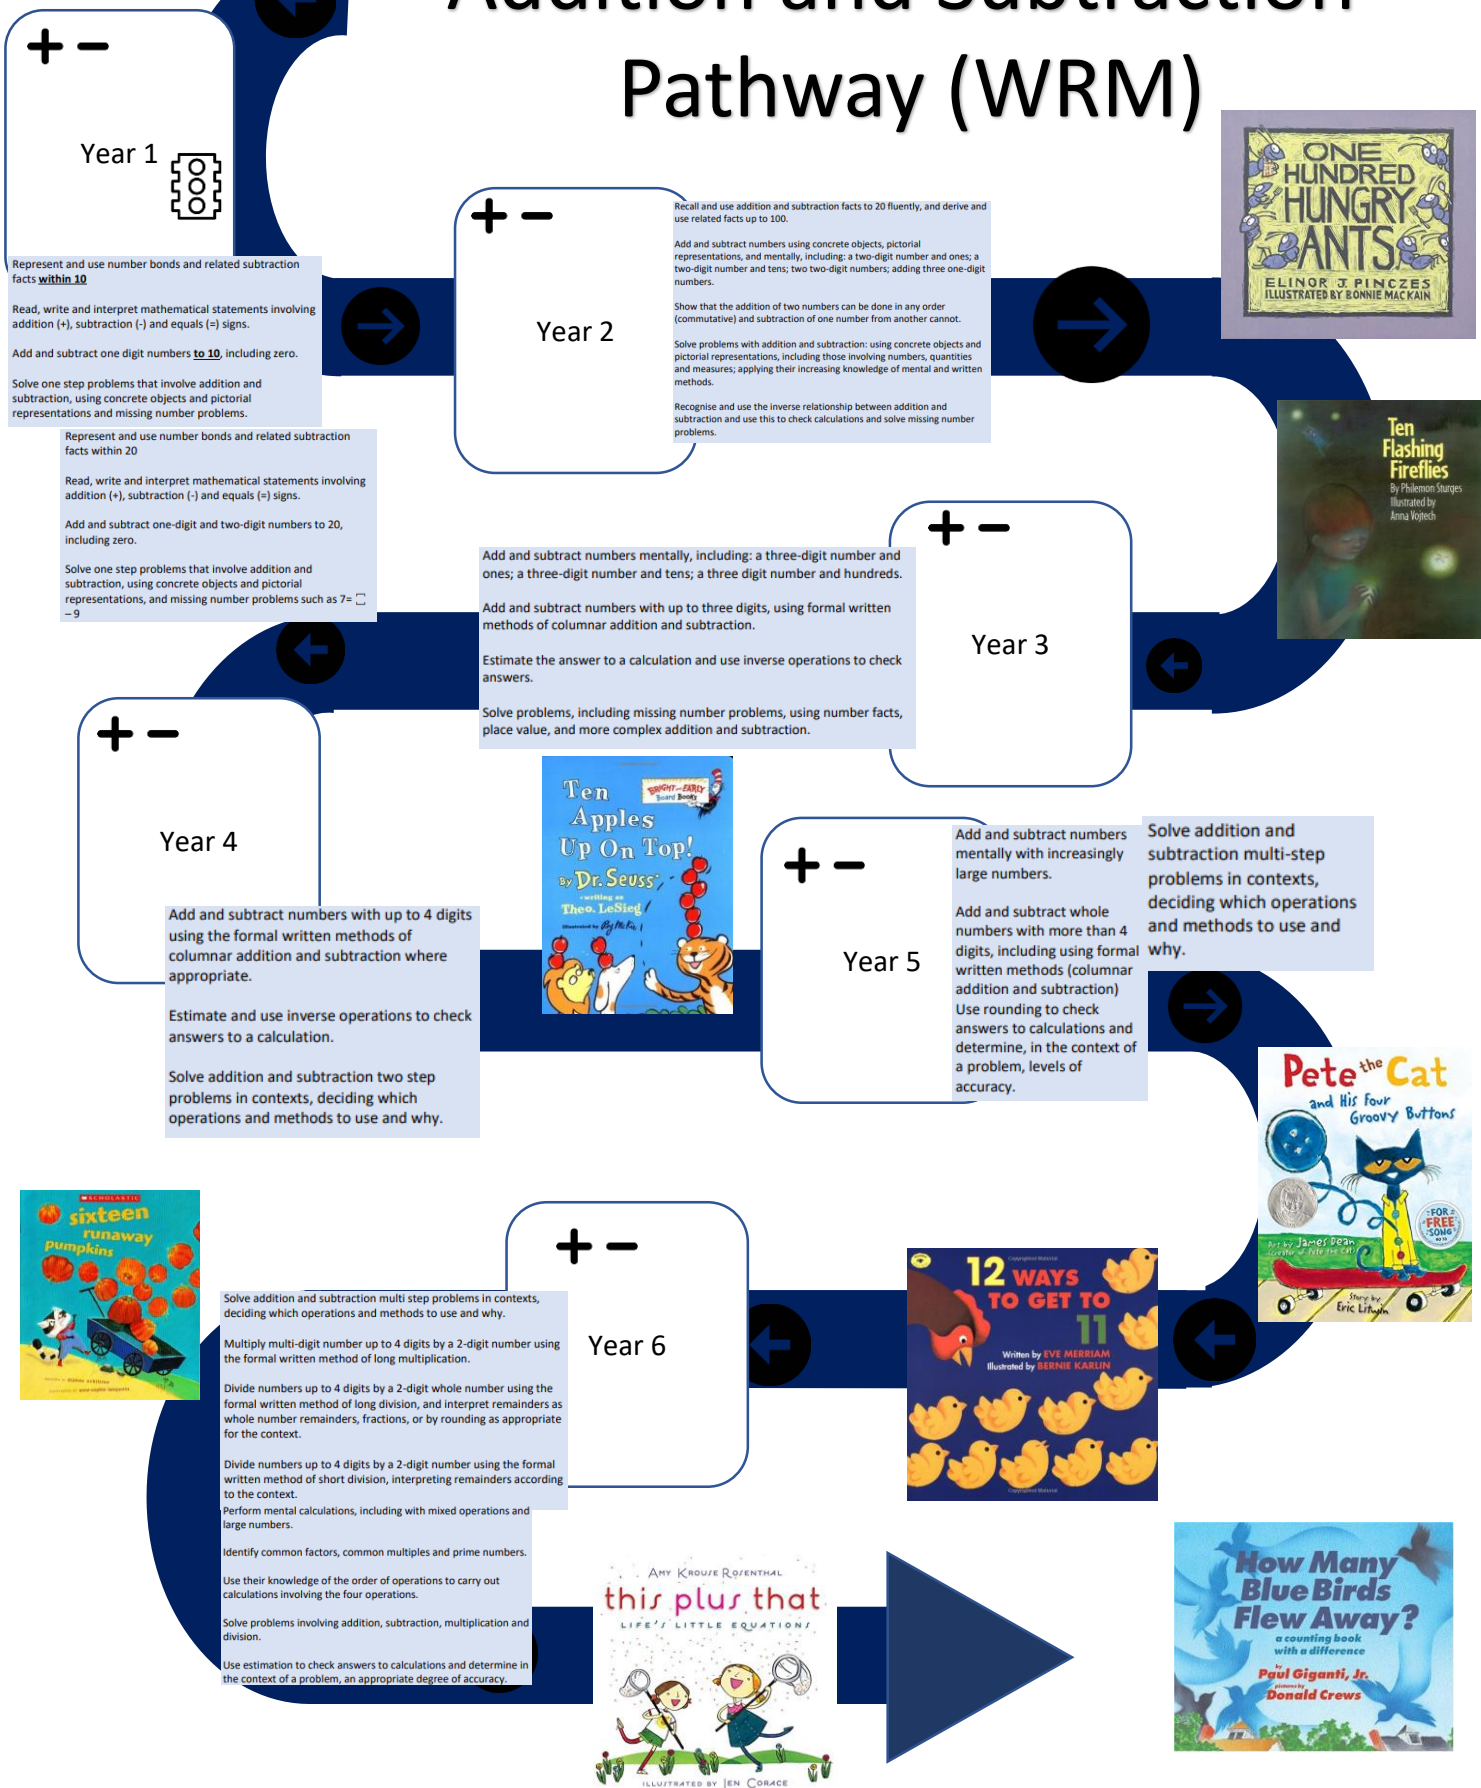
Addition and Subtraction Pathway (WRM)

+ −
Year 1

Represent and use number bonds and related subtraction facts within 10

Read, write and interpret mathematical statements involving addition (+), subtraction (-) and equals (=) signs.

Add and subtract one digit numbers to 10, including zero.

Solve one step problems that involve addition and subtraction, using concrete objects and pictorial representations and missing number problems.

Represent and use number bonds and related subtraction facts within 20

Read, write and interpret mathematical statements involving addition (+), subtraction (-) and equals (=) signs.

Add and subtract one-digit and two-digit numbers to 20, including zero.

Solve one step problems that involve addition and subtraction, using concrete objects and pictorial representations, and missing number problems such as 7= □ − 9

+ −
Year 2

Recall and use addition and subtraction facts to 20 fluently, and derive and use related facts up to 100.

Add and subtract numbers using concrete objects, pictorial representations, and mentally, including: a two-digit number and ones; a two-digit number and tens; two two-digit numbers; adding three one-digit numbers.

Show that the addition of two numbers can be done in any order (commutative) and subtraction of one number from another cannot.

Solve problems with addition and subtraction: using concrete objects and pictorial representations, including those involving numbers, quantities and measures; applying their increasing knowledge of mental and written methods.

Recognise and use the inverse relationship between addition and subtraction and use this to check calculations and solve missing number problems.

ONE HUNDRED HUNGRY ANTS
ELINOR J PINCZES
ILLUSTRATED BY BONNIE MACKAIN

Ten Flashing Fireflies
By Philemon Sturges
Illustrated by Anna Vojtech

+ −
Year 3

Add and subtract numbers mentally, including: a three-digit number and ones; a three-digit number and tens; a three digit number and hundreds.

Add and subtract numbers with up to three digits, using formal written methods of columnar addition and subtraction.

Estimate the answer to a calculation and use inverse operations to check answers.

Solve problems, including missing number problems, using number facts, place value, and more complex addition and subtraction.

+ −
Year 4

Add and subtract numbers with up to 4 digits using the formal written methods of columnar addition and subtraction where appropriate.

Estimate and use inverse operations to check answers to a calculation.

Solve addition and subtraction two step problems in contexts, deciding which operations and methods to use and why.

Ten Apples Up On Top!
BRIGHT and EARLY Board Books
By Dr. Seuss
writing as Theo. LeSieg
Illustrated by Roy McKie

+ −
Year 5

Add and subtract numbers mentally with increasingly large numbers.

Add and subtract whole numbers with more than 4 digits, including using formal written methods (columnar addition and subtraction)
Use rounding to check answers to calculations and determine, in the context of a problem, levels of accuracy.

Solve addition and subtraction multi-step problems in contexts, deciding which operations and methods to use and why.

Pete the Cat and His Four Groovy Buttons
Art by James Dean
Story by Eric Litwin
FOR FREE SONG

SCHOLASTIC
sixteen runaway pumpkins

+ −
Year 6

Solve addition and subtraction multi step problems in contexts, deciding which operations and methods to use and why.

Multiply multi-digit number up to 4 digits by a 2-digit number using the formal written method of long multiplication.

Divide numbers up to 4 digits by a 2-digit whole number using the formal written method of long division, and interpret remainders as whole number remainders, fractions, or by rounding as appropriate for the context.

Divide numbers up to 4 digits by a 2-digit number using the formal written method of short division, interpreting remainders according to the context.
Perform mental calculations, including with mixed operations and large numbers.

Identify common factors, common multiples and prime numbers.

Use their knowledge of the order of operations to carry out calculations involving the four operations.

Solve problems involving addition, subtraction, multiplication and division.

Use estimation to check answers to calculations and determine in the context of a problem, an appropriate degree of accuracy.

12 WAYS TO GET TO 11
Written by EVE MERRIAM
Illustrated by BERNIE KARLIN

Amy Krouse Rosenthal
this plus that
LIFE'S LITTLE EQUATIONS
ILLUSTRATED BY JEN CORACE

How Many Blue Birds Flew Away?
a counting book with a difference
by Paul Giganti, Jr.
pictures by Donald Crews